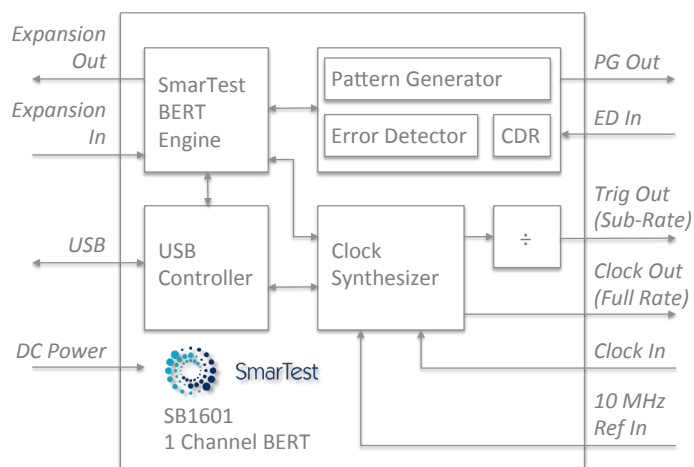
Expansion Out

Expansion In

USB

DC Power

SmarTest BERT Engine

USB Controller

Pattern Generator

Error Detector

CDR

Clock Synthesizer

÷

SmarTest

SB1601
1 Channel BERT

PG Out

ED In

Trig Out (Sub-Rate)

Clock Out (Full Rate)

Clock In

10 MHz Ref In